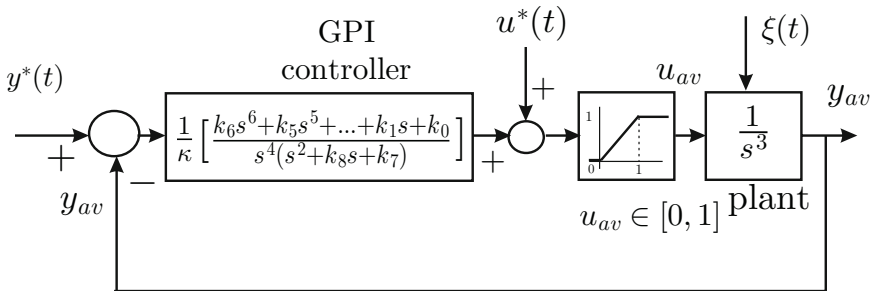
GPI controller

$u^*(t)$

$\xi(t)$

$y^*(t)$

$u_{av}$

$y_{av}$

$+$

$\frac{1}{\kappa}\left[\frac{k_6s^6+k_5s^5+...+k_1s+k_0}{s^4(s^2+k_8s+k_7)}\right]$

$+$

1

0

1

$\frac{1}{s^3}$

$+$

$-$

$y_{av}$

$u_{av} \in [0,1]$

plant